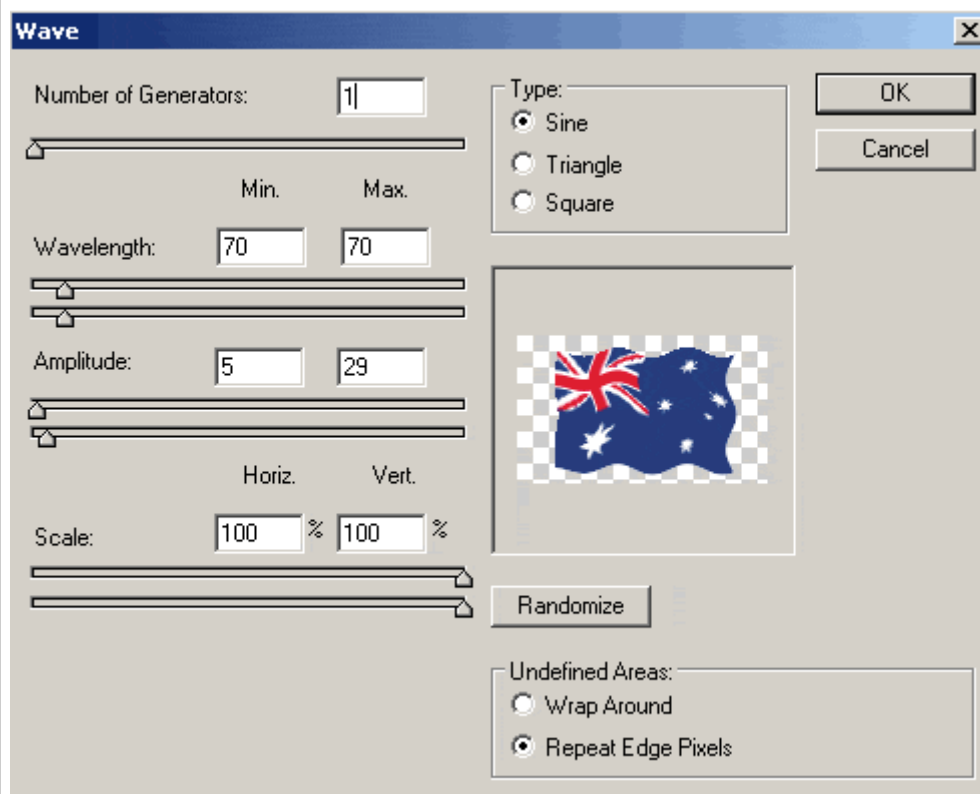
Wave

Number of Generators: 1

Min. Max.

Wavelength: 70 70

Amplitude: 5 29

Horiz. Vert.

Scale: 100 % 100 %

Type:
Sine
Triangle
Square

OK

Cancel

Randomize

Undefined Areas:
Wrap Around
Repeat Edge Pixels